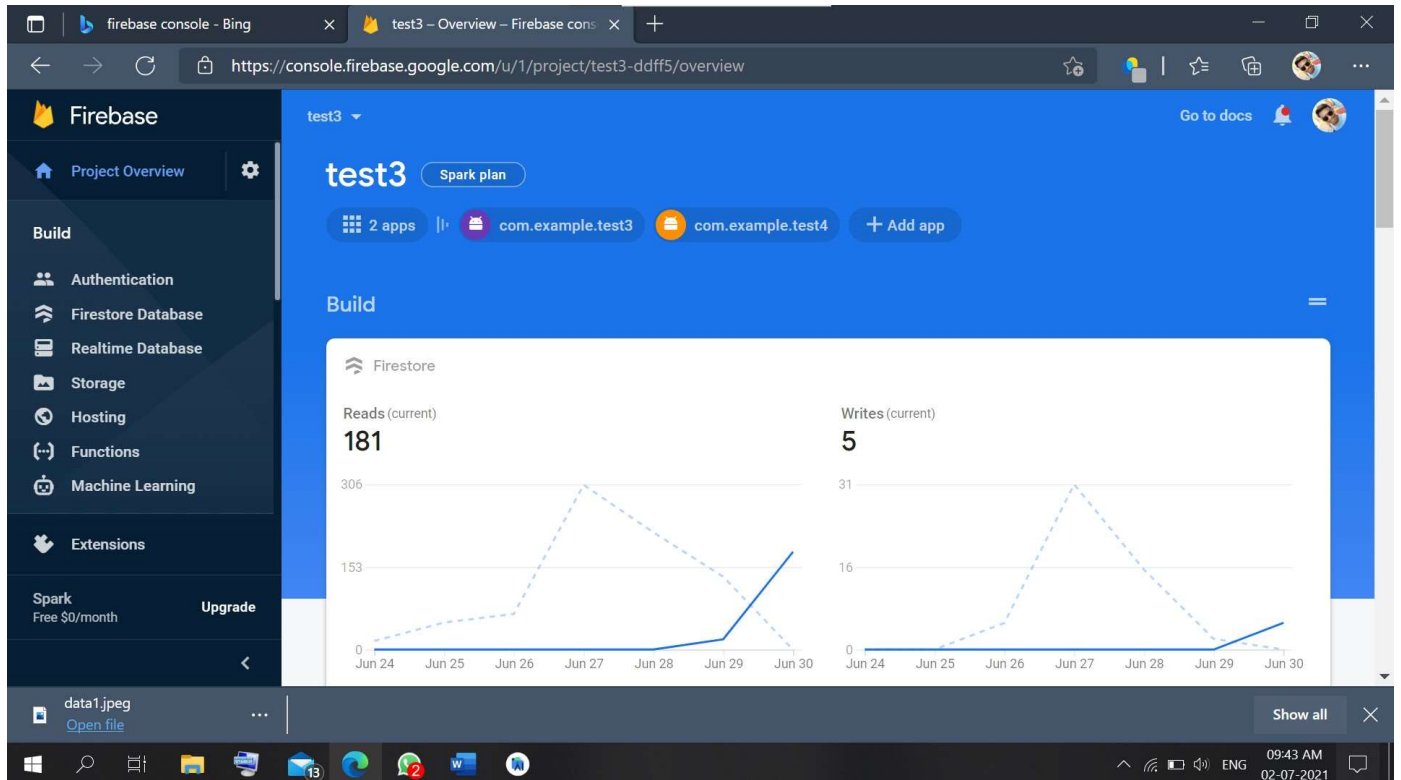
firebase console - Bing
test3 – Overview – Firebase cons
https://console.firebase.google.com/u/1/project/test3-ddff5/overview

Firebase
Project Overview
Build
Authentication
Firestore Database
Realtime Database
Storage
Hosting
Functions
Machine Learning
Extensions
Spark
Free $0/month
Upgrade

test3
Go to docs
test3 Spark plan
2 apps com.example.test3 com.example.test4 + Add app

Build

Firestore
Reads (current)
181
306
153
0
Jun 24 Jun 25 Jun 26 Jun 27 Jun 28 Jun 29 Jun 30

Writes (current)
5
31
16
0
Jun 24 Jun 25 Jun 26 Jun 27 Jun 28 Jun 29 Jun 30

data1.jpeg
Open file
...
Show all

13
2
ENG
09:43 AM
02-07-2021